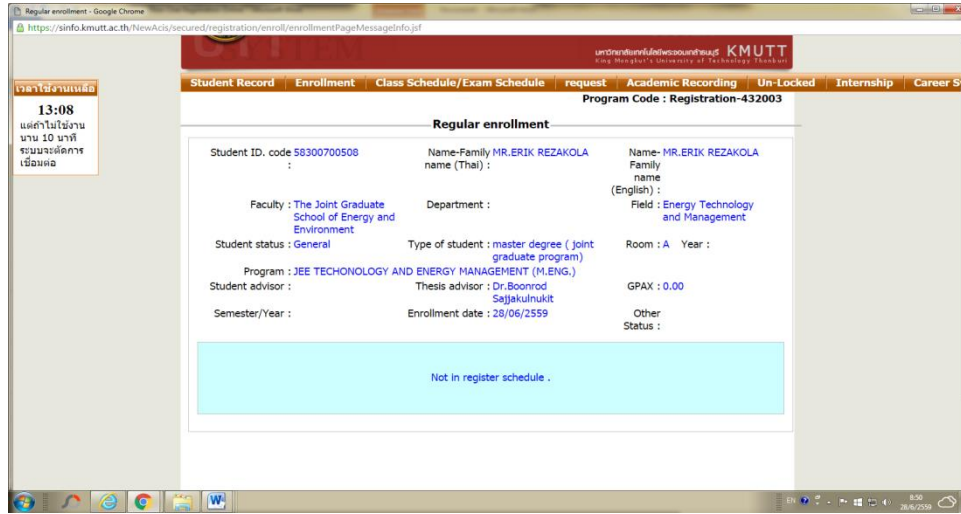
Regular enrollment - Google Chrome

https://sinfo.kmutt.ac.th/NewAcis/secured/registration/enroll/enrollmentPageMessageInfo.jsf

มหาวิทยาลัยเทคโนโลยีพระจอมเกล้าธนบุรี KMUTT
King Mongkut's University of Technology Thonburi

Student Record | Enrollment | Class Schedule/Exam Schedule | request | Academic Recording | Un-Locked | Internship | Career S

เวลาใช้งานเหลือ
13:08
แต่ถ้าไม่ใช้งานนาน 10 นาที ระบบจะตัดการเชื่อมต่อ

Program Code : Registration-432003

Regular enrollment

Student ID. code : 58300700508
Name-Family name (Thai) : MR.ERIK REZAKOLA
Name-Family name (English) : MR.ERIK REZAKOLA

Faculty : The Joint Graduate School of Energy and Environment
Department :
Field : Energy Technology and Management

Student status : General
Type of student : master degree ( joint graduate program)
Room : A
Year :

Program : JEE TECHONOLOGY AND ENERGY MANAGEMENT (M.ENG.)

Student advisor :
Thesis advisor : Dr.Boonrod Sajjakulnukit
GPAX : 0.00

Semester/Year :
Enrollment date : 28/06/2559
Other Status :

Not in register schedule .

EN 8:50 28/6/2559